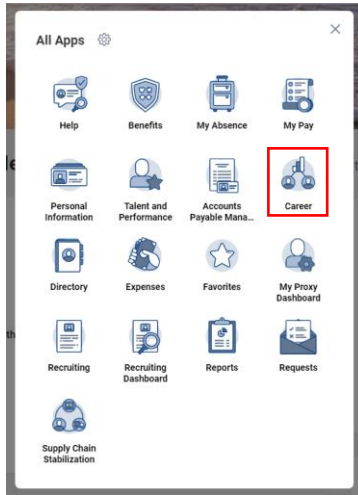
All Apps

Help
Benefits
My Absence
My Pay

Personal Information
Talent and Performance
Accounts Payable Mana...
Career

Directory
Expenses
Favorites
My Proxy Dashboard

Recruiting
Recruiting Dashboard
Reports
Requests

Supply Chain Stabilization